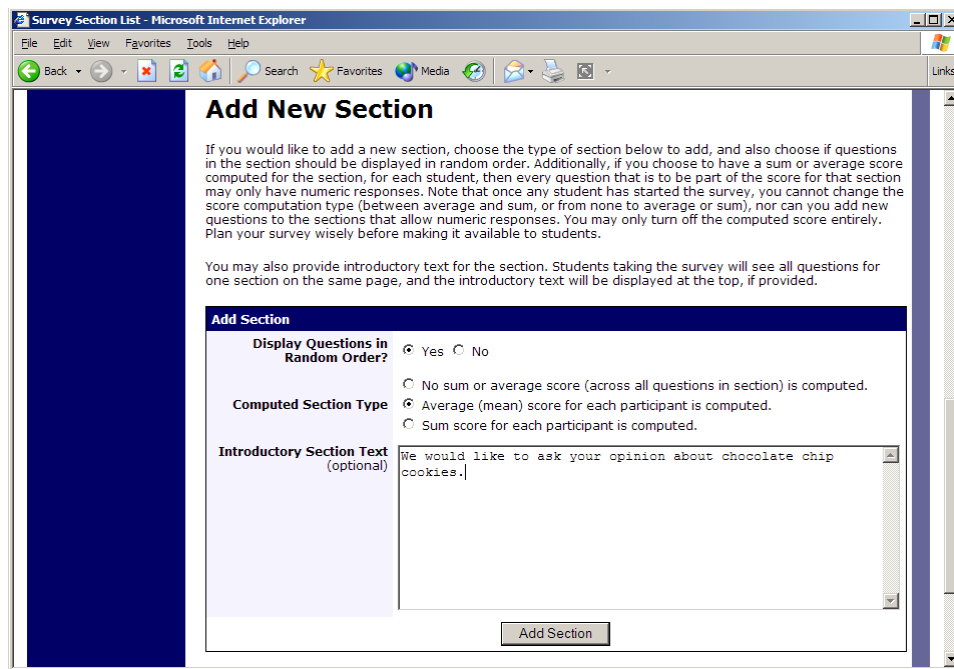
Survey Section List - Microsoft Internet Explorer

File Edit View Favorites Tools Help

Back Search Favorites Media

Links

Add New Section

If you would like to add a new section, choose the type of section below to add, and also choose if questions in the section should be displayed in random order. Additionally, if you choose to have a sum or average score computed for the section, for each student, then every question that is to be part of the score for that section may only have numeric responses. Note that once any student has started the survey, you cannot change the score computation type (between average and sum, or from none to average or sum), nor can you add new questions to the sections that allow numeric responses. You may only turn off the computed score entirely. Plan your survey wisely before making it available to students.

You may also provide introductory text for the section. Students taking the survey will see all questions for one section on the same page, and the introductory text will be displayed at the top, if provided.

Add Section

Display Questions in Random Order? Yes No

Computed Section Type
No sum or average score (across all questions in section) is computed.
Average (mean) score for each participant is computed.
Sum score for each participant is computed.

Introductory Section Text (optional)
We would like to ask your opinion about chocolate chip cookies.

Add Section